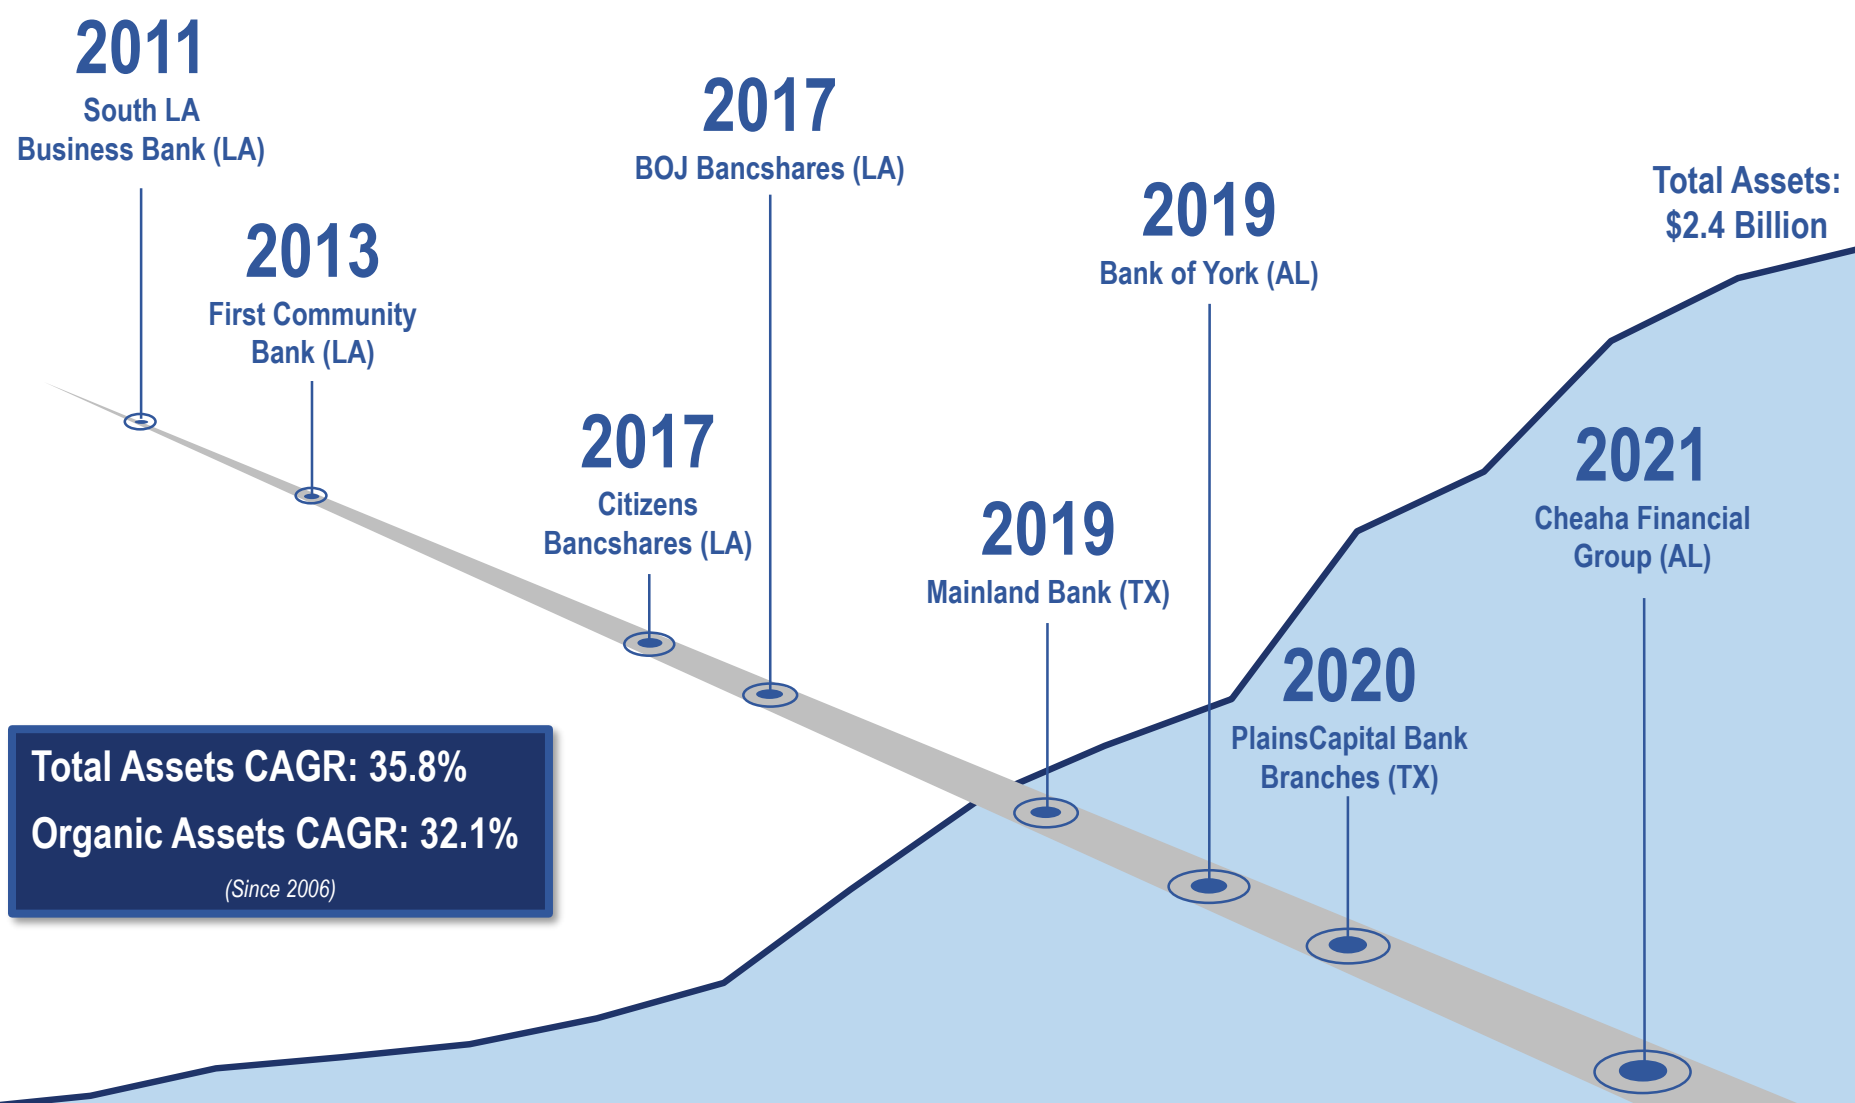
2011
South LA
Business Bank (LA)

2013
First Community
Bank (LA)

2017
BOJ Bancshares (LA)

2017
Citizens
Bancshares (LA)

2019
Bank of York (AL)

2019
Mainland Bank (TX)

Total Assets:
$2.4 Billion

2021
Cheaha Financial
Group (AL)

2020
PlainsCapital Bank
Branches (TX)

Total Assets CAGR: 35.8%
Organic Assets CAGR: 32.1%
(Since 2006)